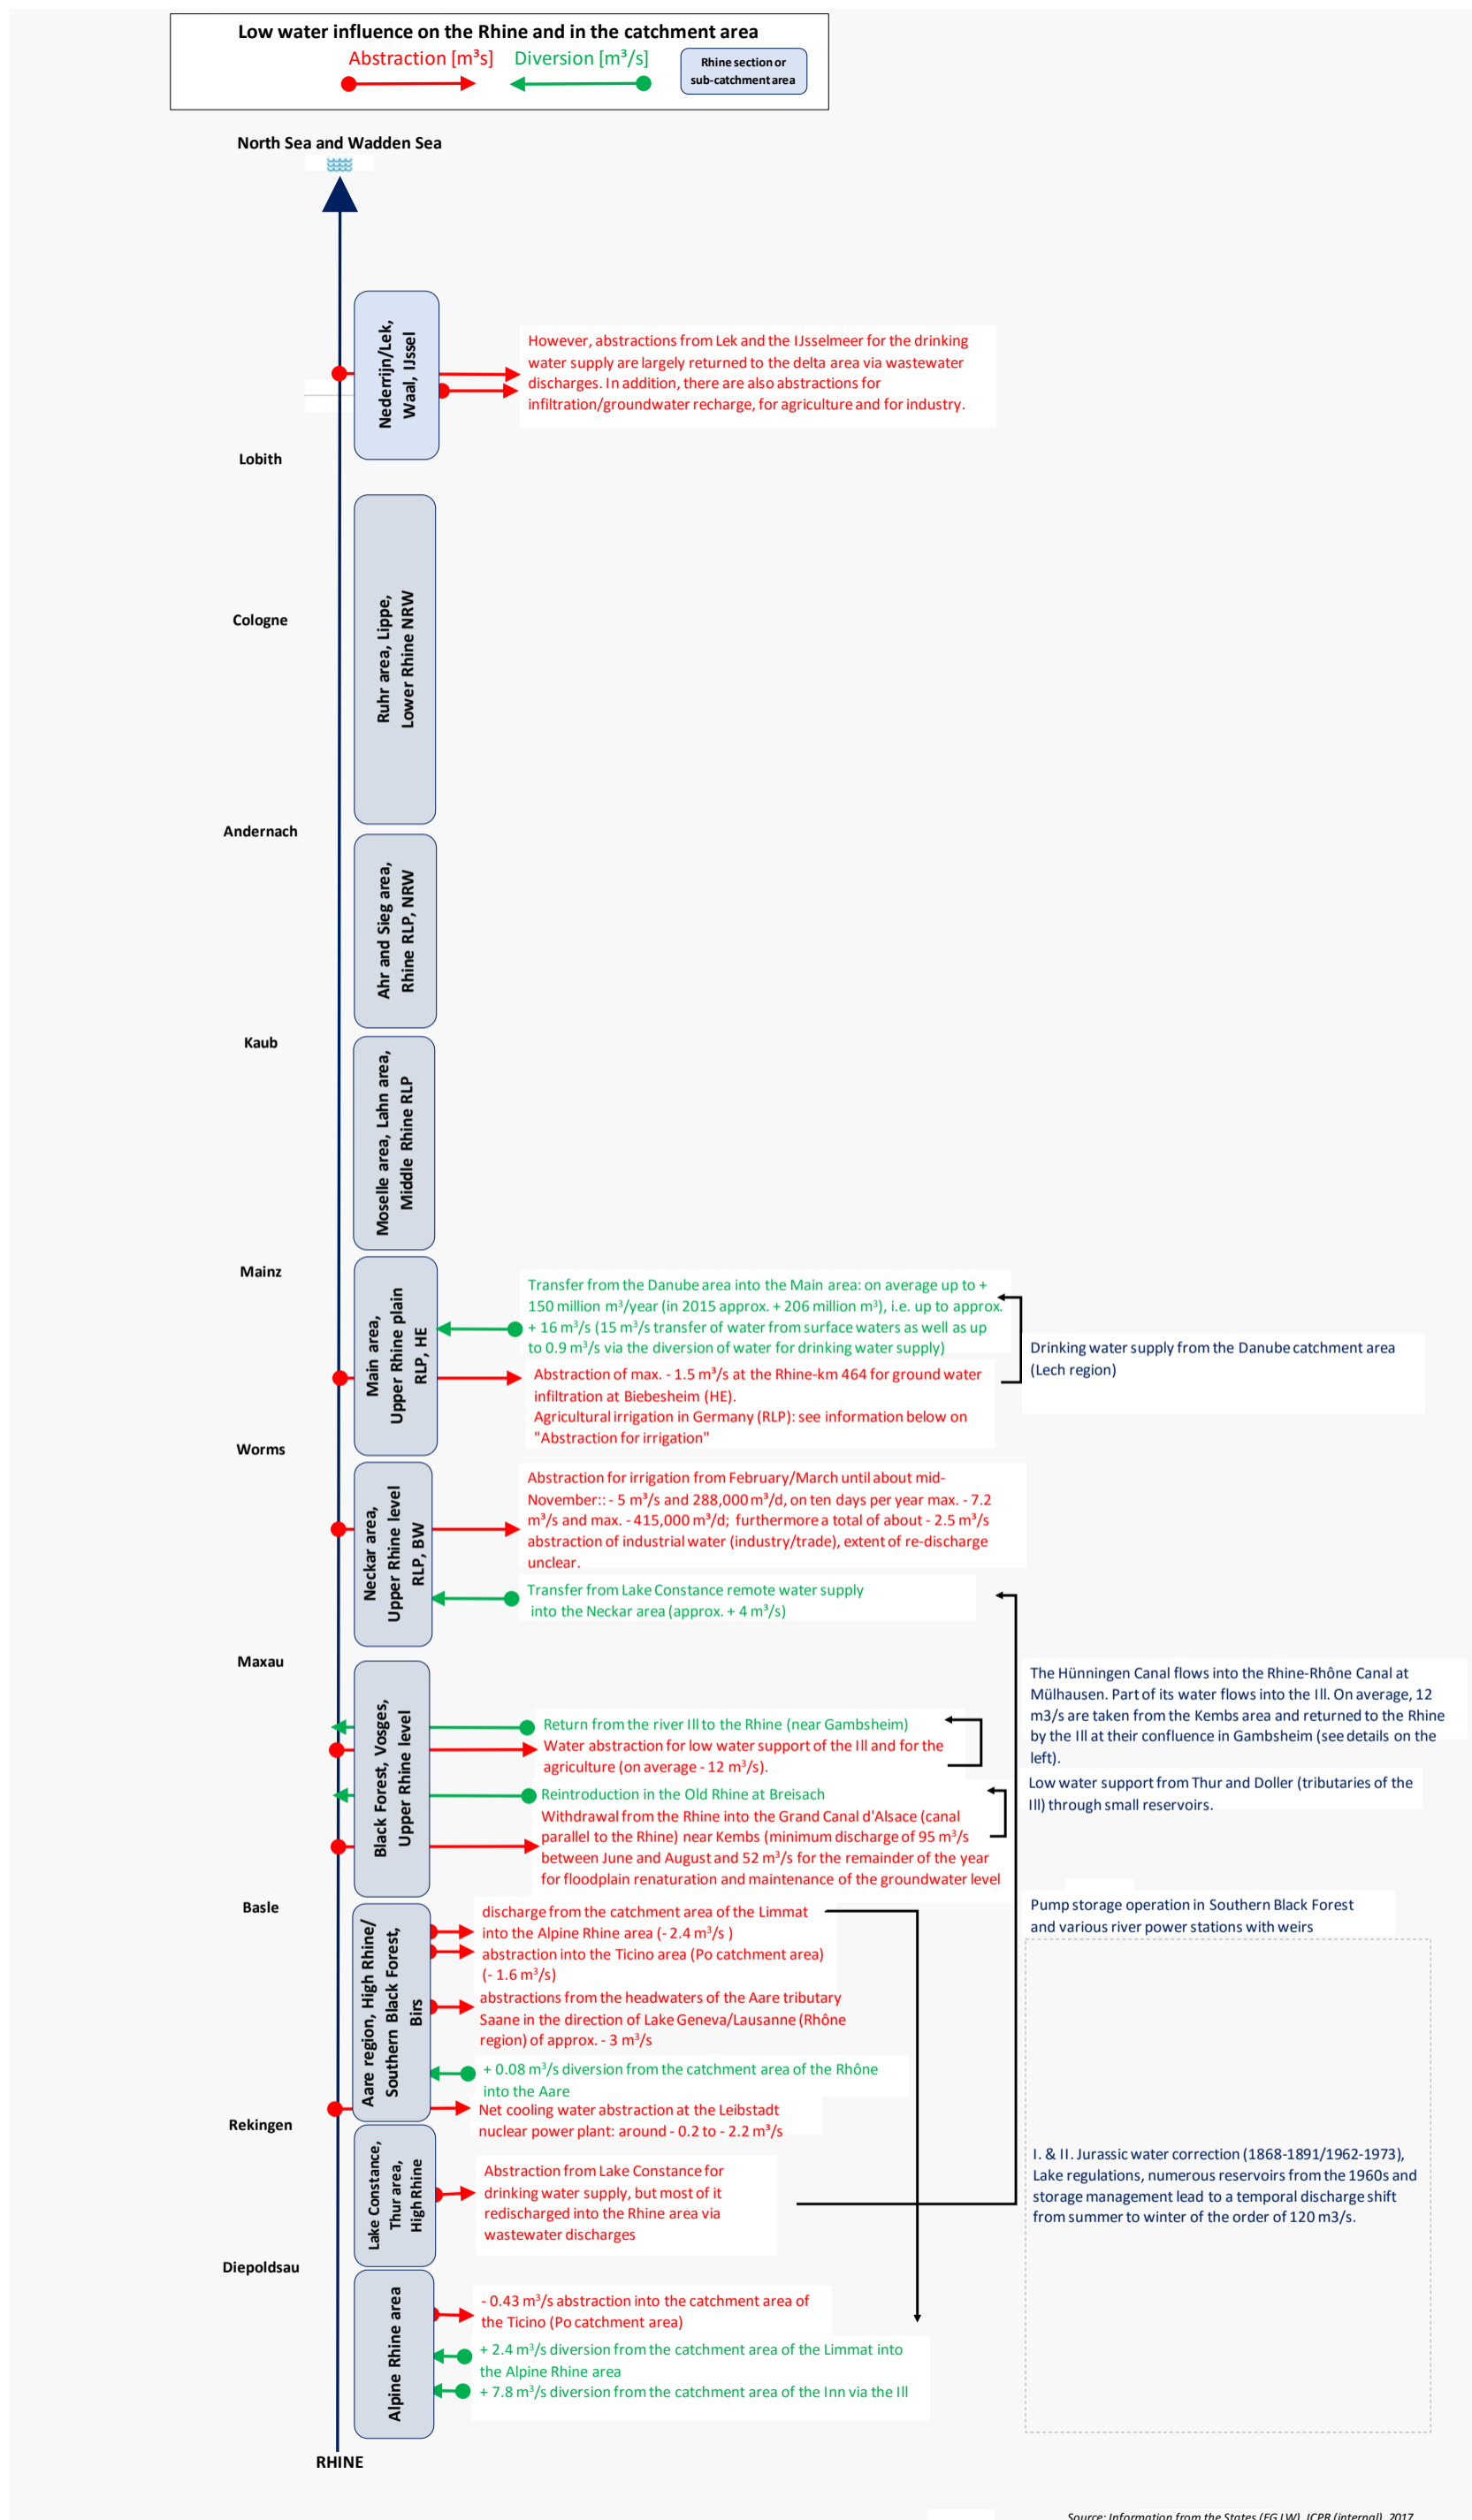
Low water influence on the Rhine and in the catchment area
Abstraction [m³s] Diversion [m³/s] Rhine section or sub-catchment area

North Sea and Wadden Sea

Nederrijn/Lek, Waal, IJssel

However, abstractions from Lek and the IJsselmeer for the drinking water supply are largely returned to the delta area via wastewater discharges. In addition, there are also abstractions for infiltration/groundwater recharge, for agriculture and for industry.

Lobith

Ruhr area, Lippe, Lower Rhine NRW

Cologne

Andernach

Ahr and Sieg area, Rhine RLP, NRW

Kaub

Moselle area, Lahn area, Middle Rhine RLP

Mainz

Main area, Upper Rhine plain RLP, HE

Transfer from the Danube area into the Main area: on average up to + 150 million m³/year (in 2015 approx. + 206 million m³), i.e. up to approx. + 16 m³/s (15 m³/s transfer of water from surface waters as well as up to 0.9 m³/s via the diversion of water for drinking water supply)

Drinking water supply from the Danube catchment area (Lech region)

Abstraction of max. - 1.5 m³/s at the Rhine-km 464 for ground water infiltration at Biebesheim (HE).
Agricultural irrigation in Germany (RLP): see information below on "Abstraction for irrigation"

Worms

Neckar area, Upper Rhine level RLP, BW

Abstraction for irrigation from February/March until about mid-November:: - 5 m³/s and 288,000 m³/d, on ten days per year max. - 7.2 m³/s and max. - 415,000 m³/d; furthermore a total of about - 2.5 m³/s abstraction of industrial water (industry/trade), extent of re-discharge unclear.

Transfer from Lake Constance remote water supply into the Neckar area (approx. + 4 m³/s)

Maxau

Black Forest, Vosges, Upper Rhine level

Return from the river Ill to the Rhine (near Gambsheim)
Water abstraction for low water support of the Ill and for the agriculture (on average - 12 m³/s).

The Hünningen Canal flows into the Rhine-Rhône Canal at Mülhausen. Part of its water flows into the Ill. On average, 12 m3/s are taken from the Kembs area and returned to the Rhine by the Ill at their confluence in Gambsheim (see details on the left).

Low water support from Thur and Doller (tributaries of the Ill) through small reservoirs.

Reintroduction in the Old Rhine at Breisach
Withdrawal from the Rhine into the Grand Canal d'Alsace (canal parallel to the Rhine) near Kembs (minimum discharge of 95 m³/s between June and August and 52 m³/s for the remainder of the year for floodplain renaturation and maintenance of the groundwater level

Basle

Aare region, High Rhine/ Southern Black Forest, Birs

discharge from the catchment area of the Limmat into the Alpine Rhine area (- 2.4 m³/s )
abstraction into the Ticino area (Po catchment area) (- 1.6 m³/s)
abstractions from the headwaters of the Aare tributary Saane in the direction of Lake Geneva/Lausanne (Rhône region) of approx. - 3 m³/s

Pump storage operation in Southern Black Forest and various river power stations with weirs

+ 0.08 m³/s diversion from the catchment area of the Rhône into the Aare
Net cooling water abstraction at the Leibstadt nuclear power plant: around - 0.2 to - 2.2 m³/s

Rekingen

Lake Constance, Thur area, High Rhine

Abstraction from Lake Constance for drinking water supply, but most of it redischarged into the Rhine area via wastewater discharges

I. & II. Jurassic water correction (1868-1891/1962-1973), Lake regulations, numerous reservoirs from the 1960s and storage management lead to a temporal discharge shift from summer to winter of the order of 120 m3/s.

Diepoldsau

Alpine Rhine area

- 0.43 m³/s abstraction into the catchment area of the Ticino (Po catchment area)
+ 2.4 m³/s diversion from the catchment area of the Limmat into the Alpine Rhine area
+ 7.8 m³/s diversion from the catchment area of the Inn via the Ill

RHINE

Source: Information from the States (EG LW), ICPR (internal), 2017